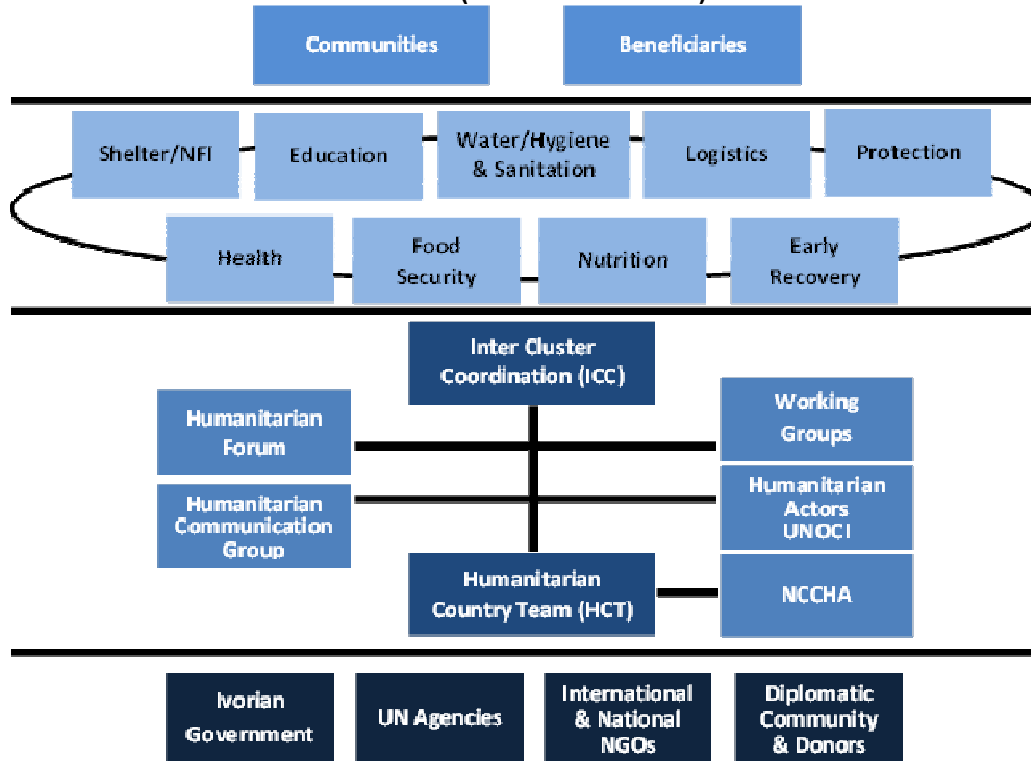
Communities

Beneficiaries

Shelter/NFI

Education

Water/Hygiene & Sanitation

Logistics

Protection

Health

Food Security

Nutrition

Early Recovery

Inter Cluster Coordination (ICC)

Humanitarian Forum

Working Groups

Humanitarian Communication Group

Humanitarian Actors UNOCI

Humanitarian Country Team (HCT)

NCCHA

Ivorian Government

UN Agencies

International & National NGOs

Diplomatic Community & Donors